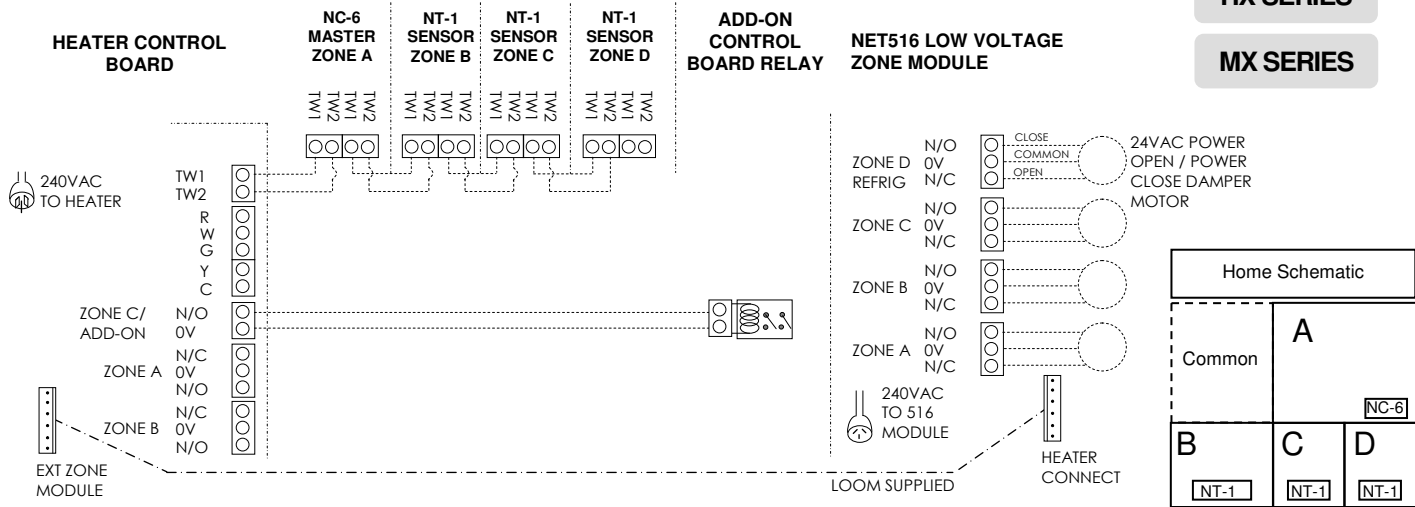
HX SERIES

MX SERIES

HEATER CONTROL BOARD

NC-6 MASTER ZONE A

NT-1 SENSOR ZONE B

NT-1 SENSOR ZONE C

NT-1 SENSOR ZONE D

ADD-ON CONTROL BOARD RELAY

NET516 LOW VOLTAGE ZONE MODULE

TW1 TW2 TW1 TW2 TW1 TW2 TW1 TW2 TW1 TW2 TW1 TW2 TW1 TW2 TW1 TW2

240VAC TO HEATER

TW1
TW2
R
W
G
Y
C

ZONE C/ ADD-ON N/O 0V

ZONE A N/C 0V N/O

ZONE B N/C 0V N/O

EXT ZONE MODULE

ZONE D REFRIG N/O 0V N/C

CLOSE
COMMON
OPEN

24VAC POWER OPEN / POWER CLOSE DAMPER MOTOR

ZONE C N/O 0V N/C

ZONE B N/O 0V N/C

ZONE A N/O 0V N/C

240VAC TO 516 MODULE

HEATER CONNECT

LOOM SUPPLIED

Home Schematic

Common

A

NC-6

B

C

D

NT-1

NT-1

NT-1